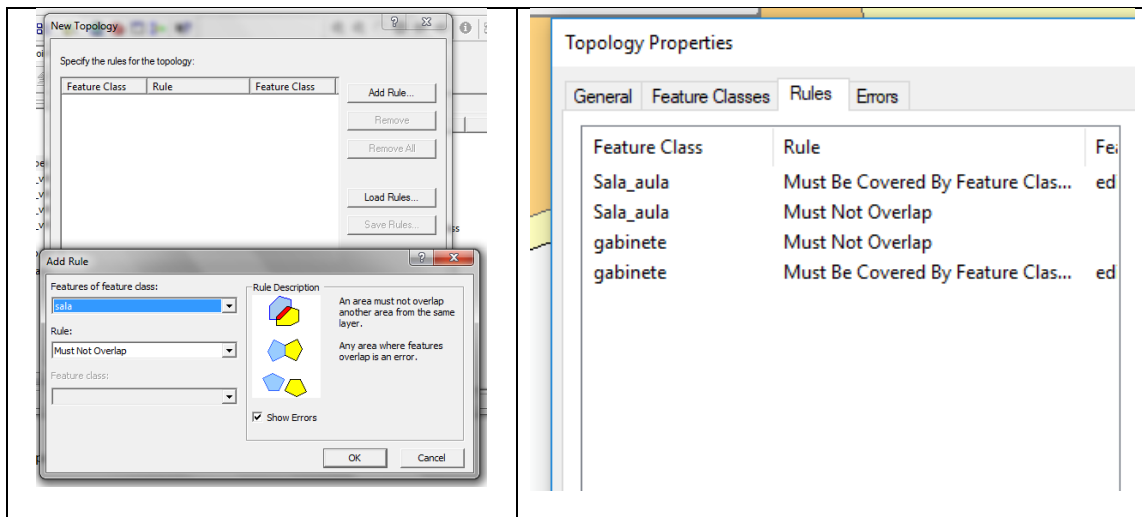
New Topology

Specify the rules for the topology:

| Feature Class | Rule | Feature Class |
|---|---|---|

Add Rule...
Remove
Remove All
Load Rules...
Save Rules...

Add Rule

Features of feature class:
sala
Rule:
Must Not Overlap
Feature class:

Rule Description
An area must not overlap another area from the same layer.
Any area where features overlap is an error.
Show Errors

OK
Cancel

Topology Properties

General | Feature Classes | Rules | Errors

| Feature Class | Rule | Fe |
|---|---|---|
| Sala_aula | Must Be Covered By Feature Clas... | ed |
| Sala_aula | Must Not Overlap | |
| gabinete | Must Not Overlap | |
| gabinete | Must Be Covered By Feature Clas... | ed |